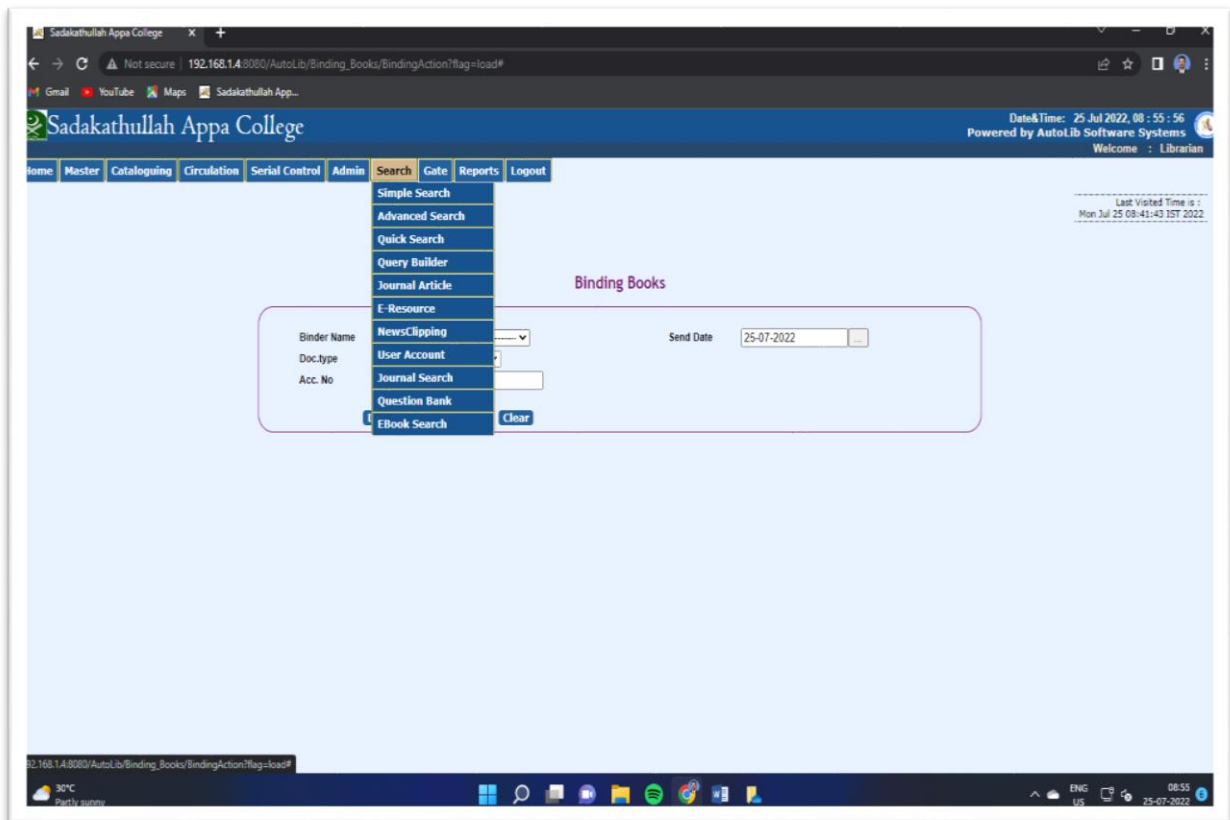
Sadakathullah Appa College × +

Not secure | 192.168.1.4:8080/AutoLib/Binding_Books/BindingAction?flag=load#

Gmail YouTube Maps Sadakathullah App...

Sadakathullah Appa College

Date&Time: 25 Jul 2022, 08 : 55 : 56
Powered by AutoLib Software Systems
Welcome : Librarian

Home Master Cataloguing Circulation Serial Control Admin Search Gate Reports Logout

Simple Search
Advanced Search
Quick Search
Query Builder
Journal Article
E-Resource
NewsClipping
User Account
Journal Search
Question Bank
EBook Search

Last Visited Time is :
Mon Jul 25 08:41:43 IST 2022

Binding Books

Binder Name
Doc.type
Acc. No

Send Date 25-07-2022 ...

Clear

92.168.1.4:8080/AutoLib/Binding_Books/BindingAction?flag=load#

30°C
Partly sunny

ENG US 08:55 25-07-2022